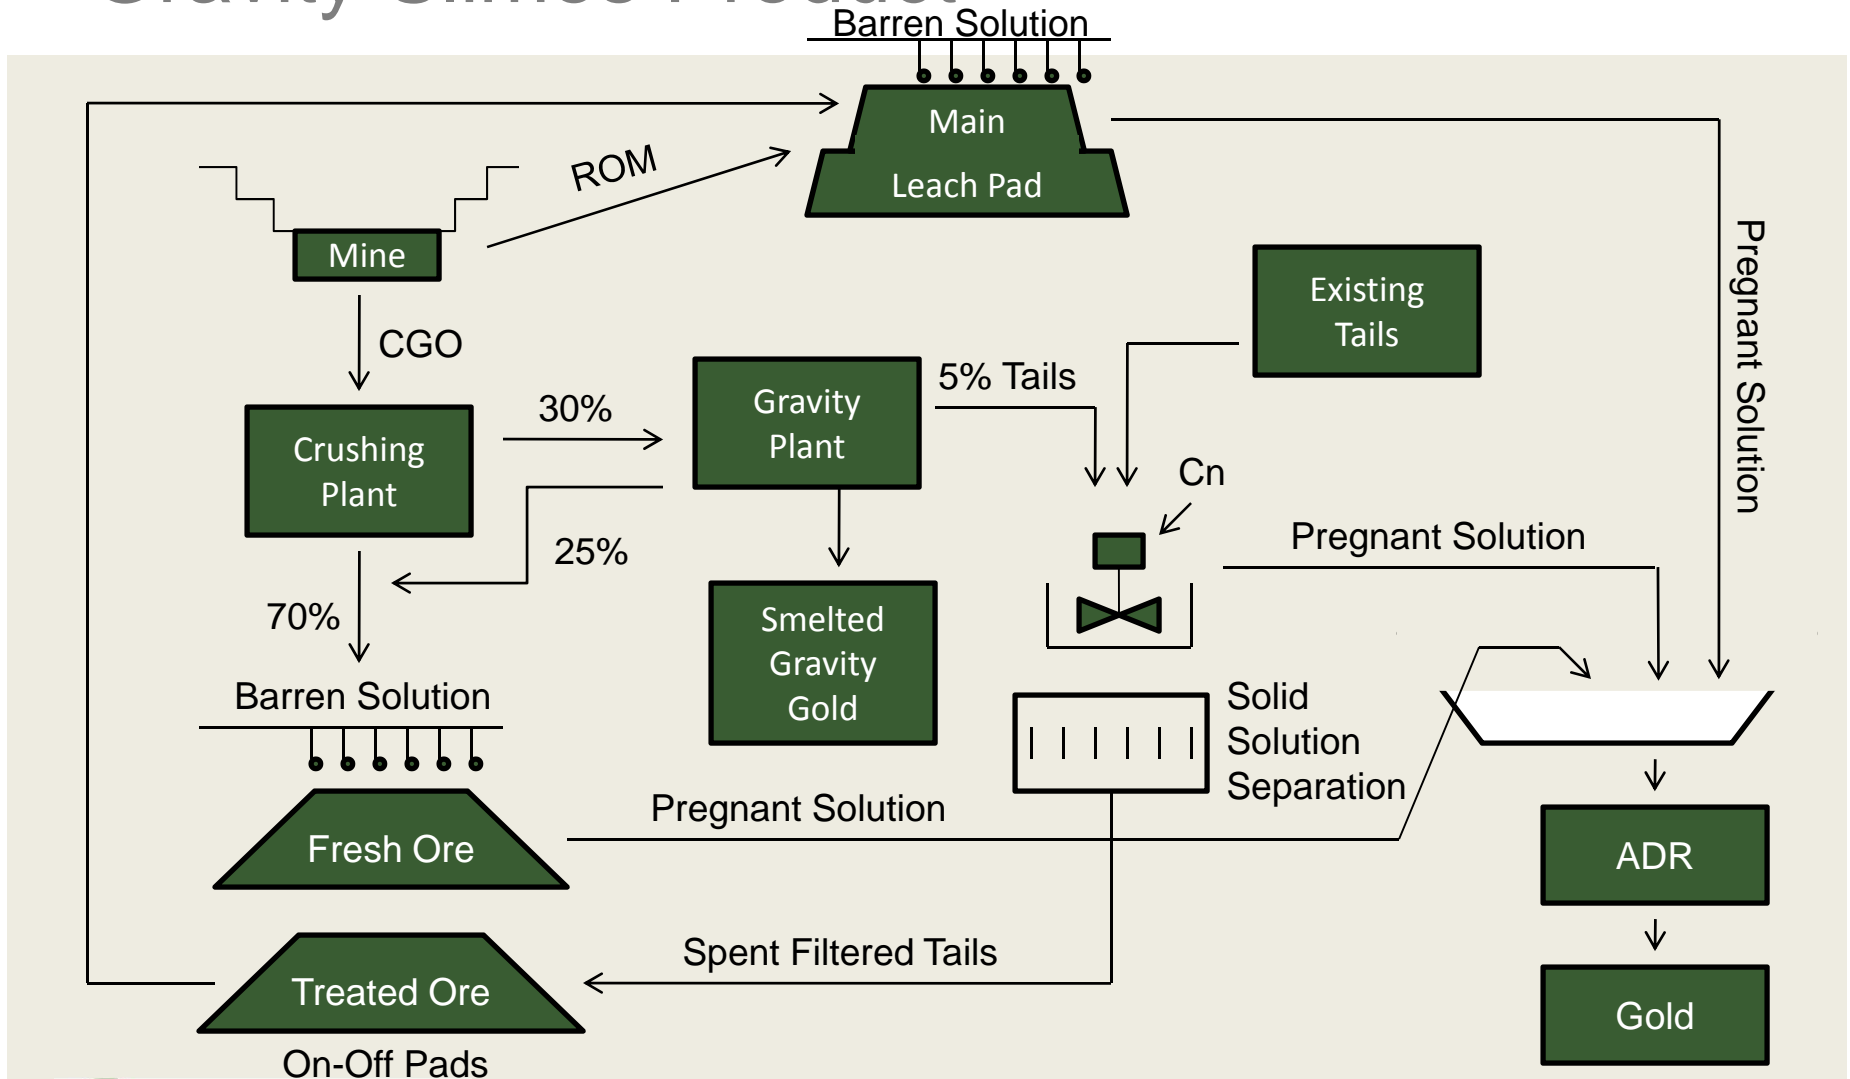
Barren Solution

Main
Leach Pad

ROM

Mine

CGO

Crushing Plant

30%

Gravity Plant

5% Tails

Existing Tails

Pregnant Solution

Cn

25%

Pregnant Solution

70%

Smelted Gravity Gold

Barren Solution

Solid Solution Separation

Fresh Ore

Pregnant Solution

ADR

Spent Filtered Tails

Treated Ore

Gold

On-Off Pads